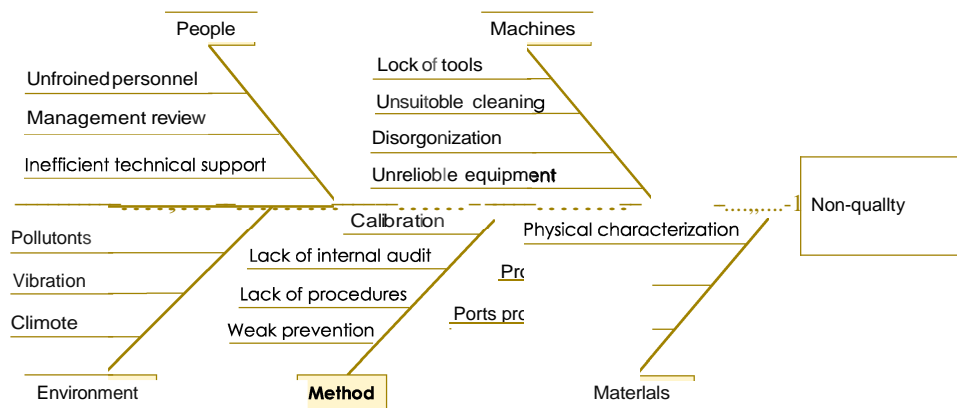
People

Machines

Unfroined personnel

Management review

Inefficient technical support

Lock of tools

Unsuitoble cleaning

Disorgonization

Unrelioble equipment

Non-quallty

Calibration

Physical characterization

Pollutonts

Vibration

Climote

Lack of internal audit

Lack of procedures

Weak prevention

Pro

Ports pro

Environment

Method

Materlals